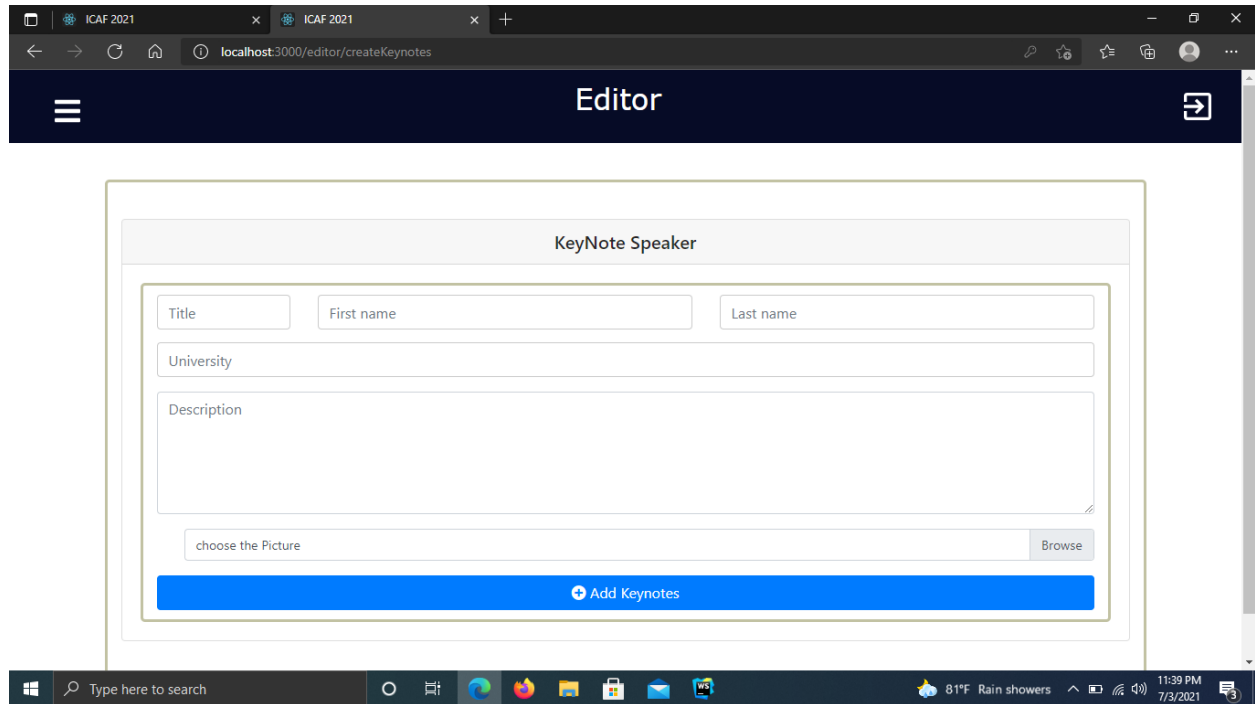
ICAF 2021
ICAF 2021
localhost:3000/editor/createKeynotes

Editor

KeyNote Speaker

Title
First name
Last name
University
Description
choose the Picture
Browse
Add Keynotes

Type here to search
81°F Rain showers
11:39 PM
7/3/2021
3